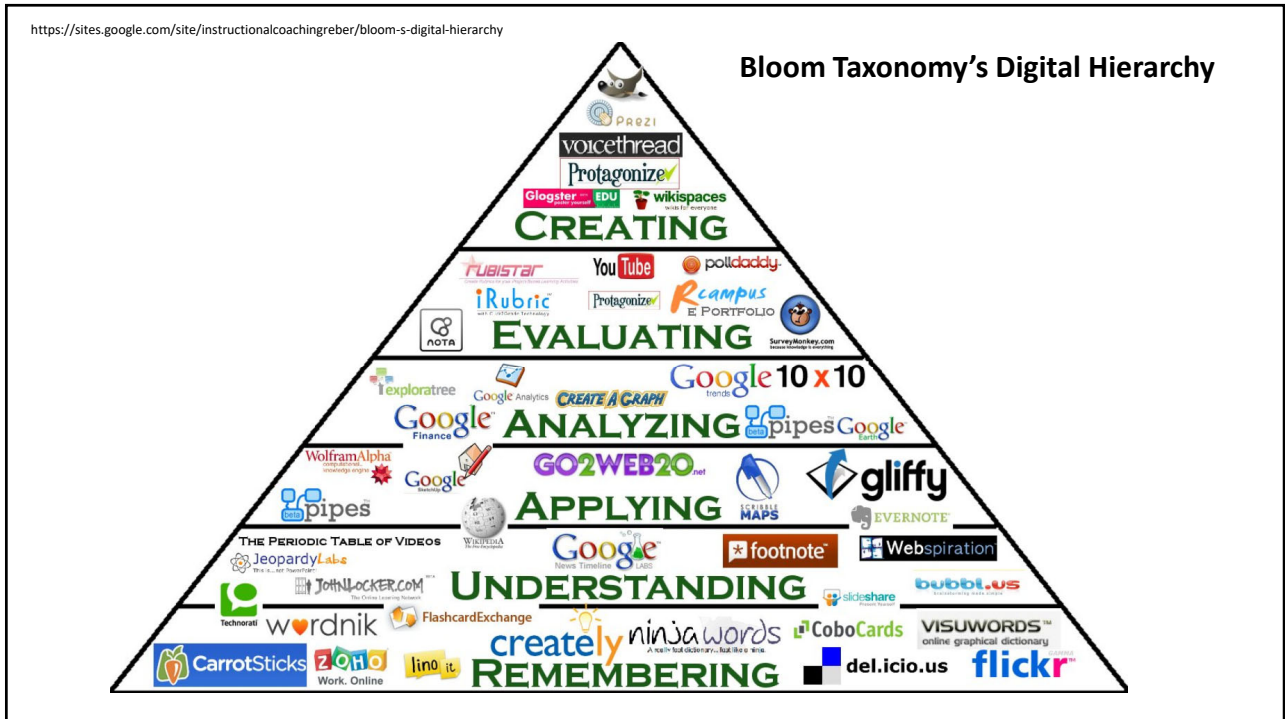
https://sites.google.com/site/instructionalcoachingreber/bloom-s-digital-hierarchy

Bloom Taxonomy's Digital Hierarchy

PREZI
voicethread
Protagonize
Glogster EDU
wikispaces
CREATING

RUBISTAR
YouTube
polldaddy
iRubric
Protagonize
Rcampus E PORTFOLIO
NOTA
SurveyMonkey.com
EVALUATING

exploratree
Google Analytics
CREATE A GRAPH
Google trends
10 x 10
Google Finance
ANALYZING
pipes
Google Earth

WolframAlpha
Google SketchUp
GO2WEB20.net
SCRIBBLE MAPS
gliffy
pipes
WIKIPEDIA
APPLYING
EVERNOTE

THE PERIODIC TABLE OF VIDEOS
JeopardyLabs
Google News Timeline LABS
footnote
Webspiration
JOHNLOCKER.COM
UNDERSTANDING
slideshare
bubbl.us
Technorati

wordnik
FlashcardExchange
creately
ninjawords
CoboCards
VISUWORDS online graphical dictionary
CarrotSticks
ZOHO Work. Online
lino it
REMEMBERING
del.icio.us
flickr